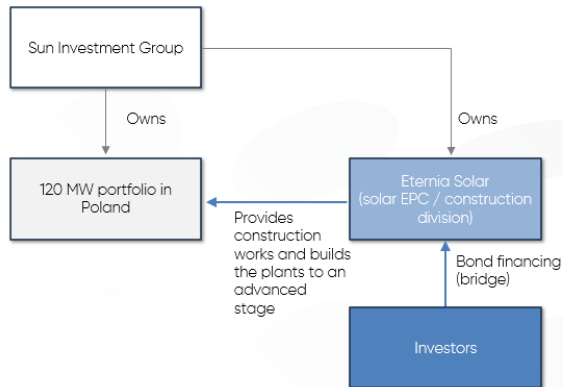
Sun Investment Group

Owns

Owns

120 MW portfolio in Poland

Eternia Solar (solar EPC / construction division)

Provides construction works and builds the plants to an advanced stage

Bond financing (bridge)

Investors